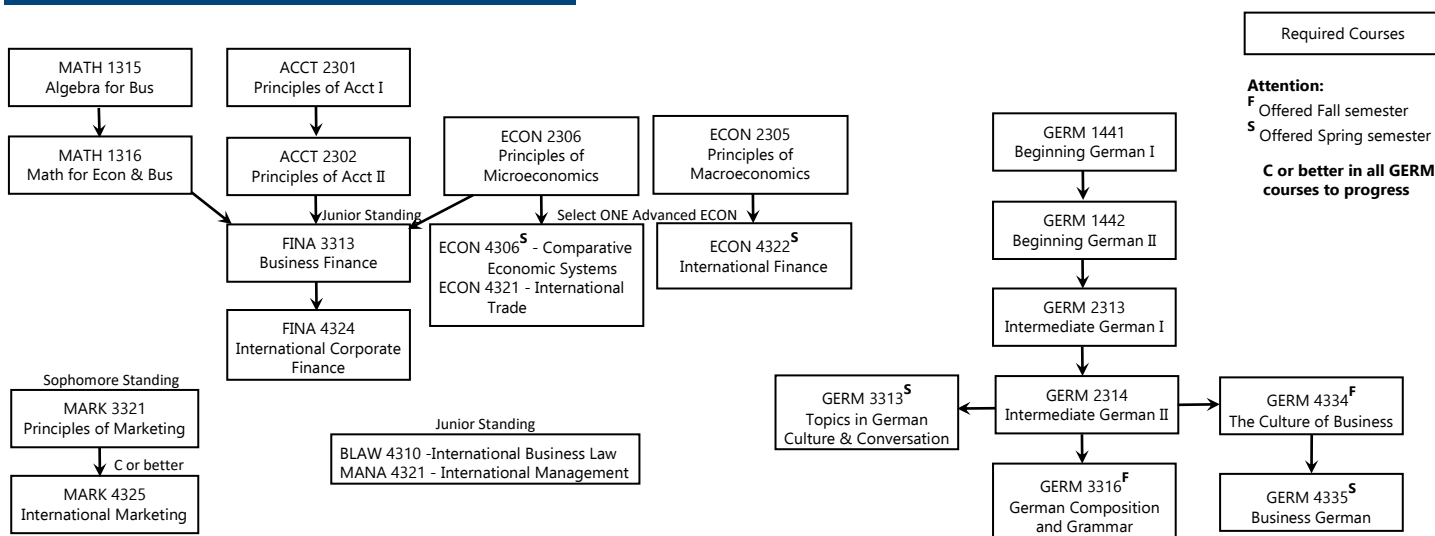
Required Courses

Attention:
$^{F}$ Offered Fall semester
$^{S}$ Offered Spring semester

C or better in all GERM courses to progress

MATH 1315
Algebra for Bus

ACCT 2301
Principles of Acct I

MATH 1316
Math for Econ & Bus

ACCT 2302
Principles of Acct II

ECON 2306
Principles of Microeconomics

ECON 2305
Principles of Macroeconomics

Junior Standing

FINA 3313
Business Finance

Select ONE Advanced ECON

ECON 4306$^{S}$ - Comparative Economic Systems
ECON 4321 - International Trade

ECON 4322$^{S}$
International Finance

FINA 4324
International Corporate Finance

GERM 1441
Beginning German I

GERM 1442
Beginning German II

GERM 2313
Intermediate German I

GERM 3313$^{S}$
Topics in German Culture & Conversation

GERM 2314
Intermediate German II

GERM 4334$^{F}$
The Culture of Business

GERM 3316$^{F}$
German Composition and Grammar

GERM 4335$^{S}$
Business German

Sophomore Standing

MARK 3321
Principles of Marketing

C or better

MARK 4325
International Marketing

Junior Standing

BLAW 4310 -International Business Law
MANA 4321 - International Management